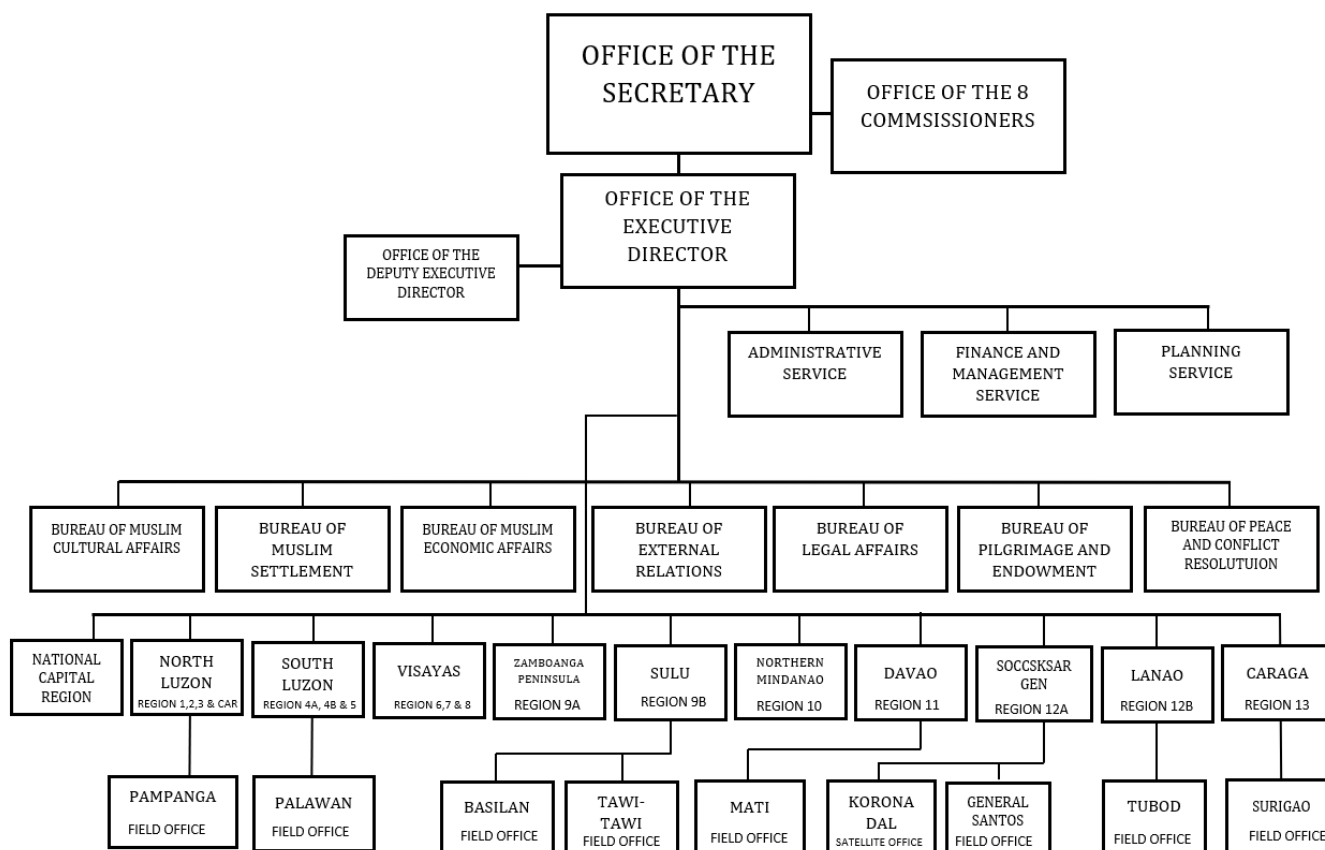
OFFICE OF THE SECRETARY

OFFICE OF THE 8 COMMSISSIONERS

OFFICE OF THE EXECUTIVE DIRECTOR

OFFICE OF THE DEPUTY EXECUTIVE DIRECTOR

ADMINISTRATIVE SERVICE

FINANCE AND MANAGEMENT SERVICE

PLANNING SERVICE

BUREAU OF MUSLIM CULTURAL AFFAIRS

BUREAU OF MUSLIM SETTLEMENT

BUREAU OF MUSLIM ECONOMIC AFFAIRS

BUREAU OF EXTERNAL RELATIONS

BUREAU OF LEGAL AFFAIRS

BUREAU OF PILGRIMAGE AND ENDOWMENT

BUREAU OF PEACE AND CONFLICT RESOLUTUION

NATIONAL CAPITAL REGION

NORTH LUZON REGION 1,2,3 & CAR

SOUTH LUZON REGION 4A, 4B & 5

VISAYAS REGION 6,7 & 8

ZAMBOANGA PENINSULA REGION 9A

SULU REGION 9B

NORTHERN MINDANAO REGION 10

DAVAO REGION 11

SOCCSKSAR GEN REGION 12A

LANAO REGION 12B

CARAGA REGION 13

PAMPANGA FIELD OFFICE

PALAWAN FIELD OFFICE

BASILAN FIELD OFFICE

TAWI-TAWI FIELD OFFICE

MATI FIELD OFFICE

KORONA DAL SATELLITE OFFICE

GENERAL SANTOS FIELD OFFICE

TUBOD FIELD OFFICE

SURIGAO FIELD OFFICE